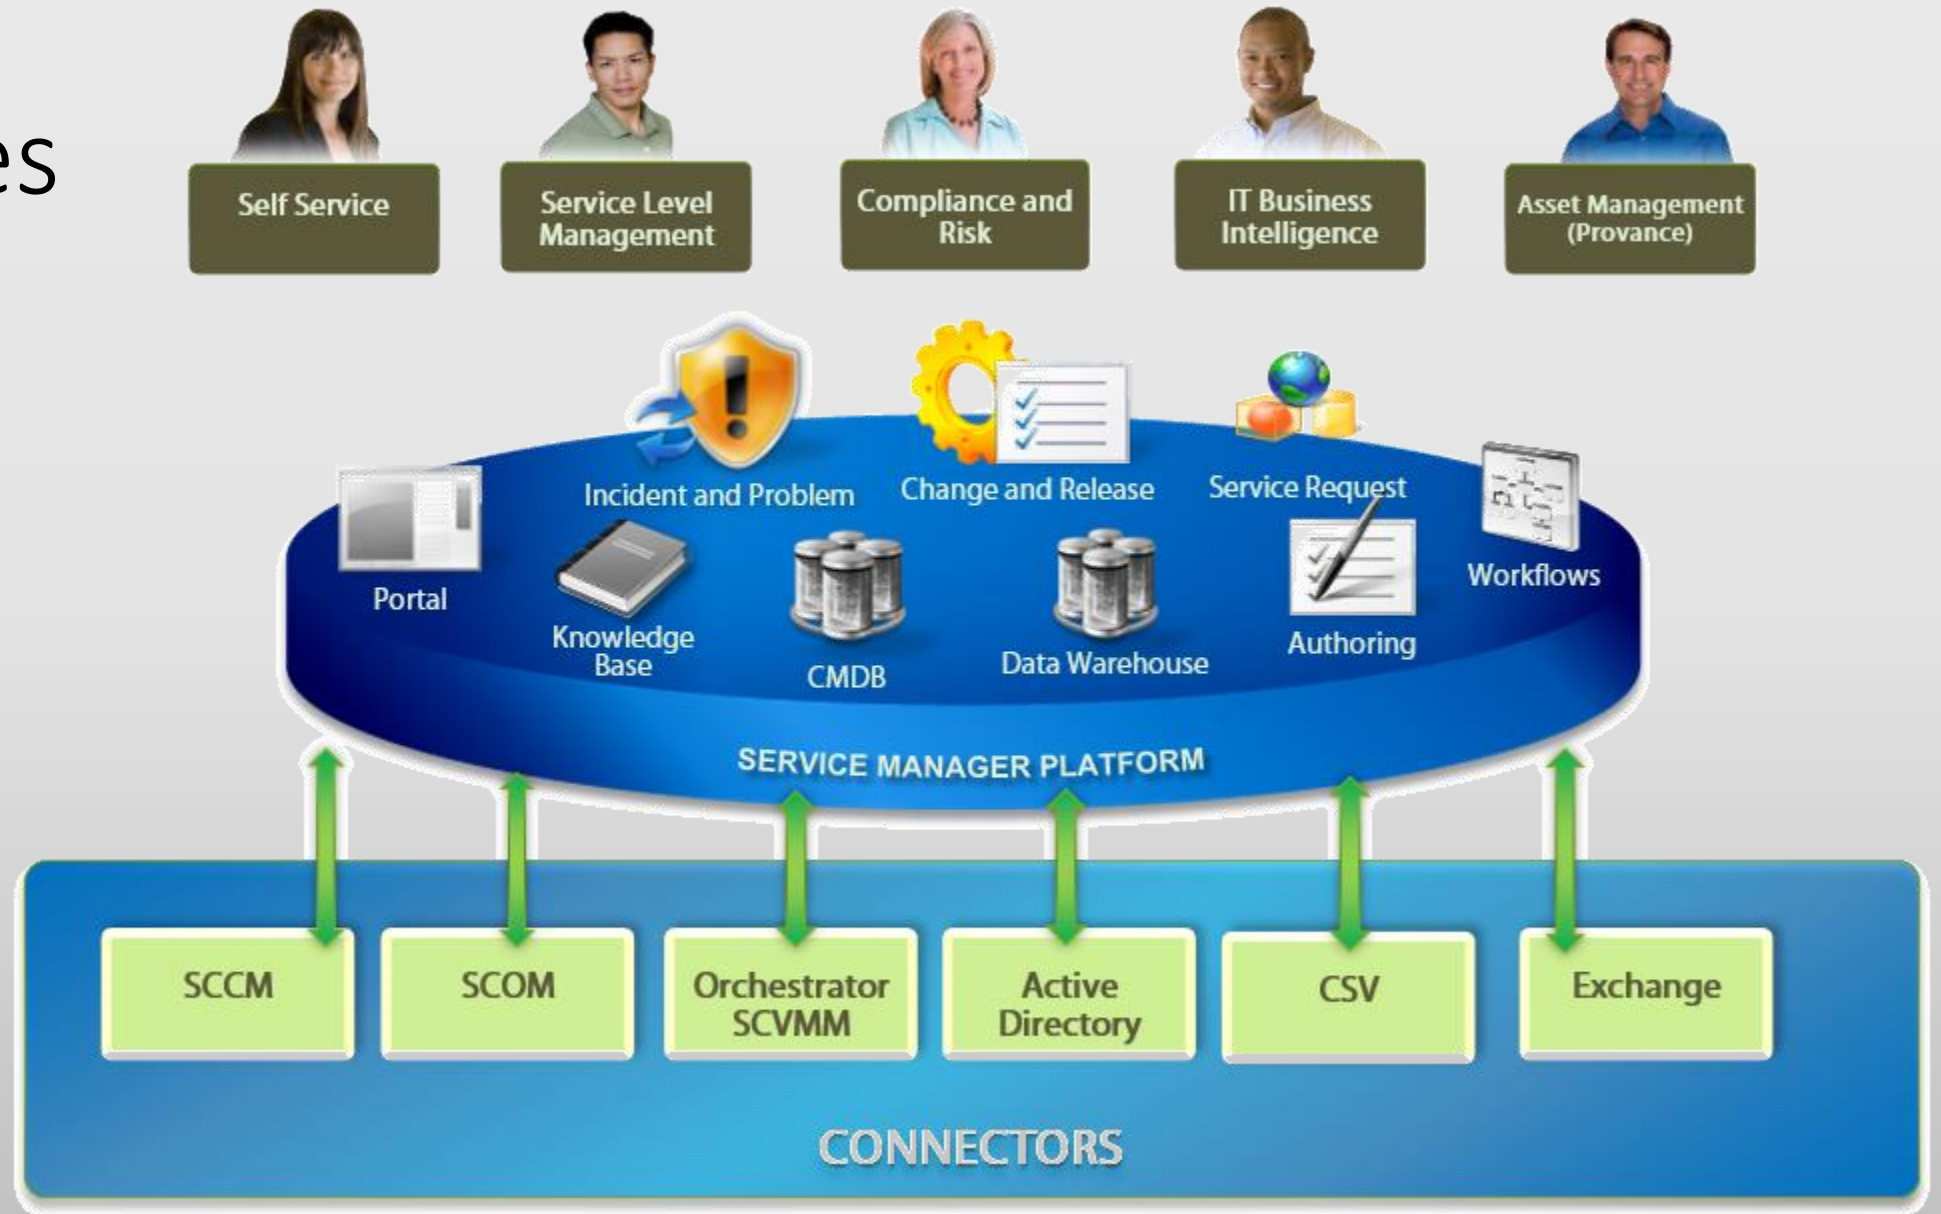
es

Self Service

Service Level Management

Compliance and Risk

IT Business Intelligence

Asset Management (Provance)

Incident and Problem

Change and Release

Service Request

Portal

Knowledge Base

CMDB

Data Warehouse

Authoring

Workflows

SERVICE MANAGER PLATFORM

SCCM

SCOM

Orchestrator SCVMM

Active Directory

CSV

Exchange

CONNECTORS